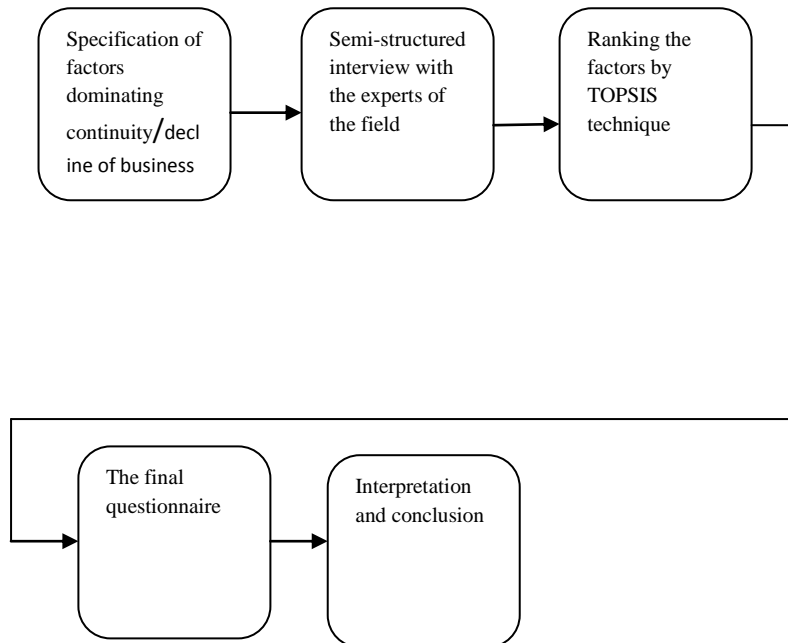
Specification of factors dominating continuity/decline of business

Semi-structured interview with the experts of the field

Ranking the factors by TOPSIS technique

The final questionnaire

Interpretation and conclusion